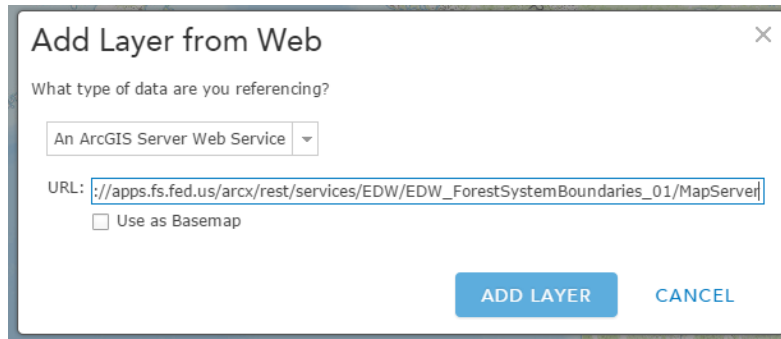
Add Layer from Web

×

What type of data are you referencing?

An ArcGIS Server Web Service

URL: ://apps.fs.fed.us/arcx/rest/services/EDW/EDW_ForestSystemBoundaries_01/MapServer

Use as Basemap

ADD LAYER

CANCEL